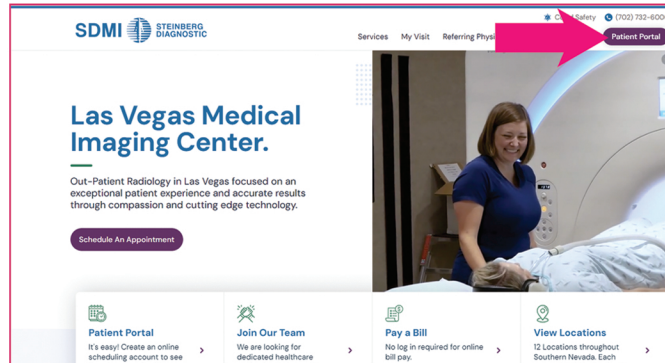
SDMI STEINBERG DIAGNOSTIC

C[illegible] Safety (702) 732-600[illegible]

Services My Visit Referring Physi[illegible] Patient Portal

Las Vegas Medical Imaging Center.

Out-Patient Radiology in Las Vegas focused on an exceptional patient experience and accurate results through compassion and cutting edge technology.

Schedule An Appointment

Patient Portal
It's easy! Create an online scheduling account to see

Join Our Team
We are looking for dedicated healthcare

Pay a Bill
No log in required for online bill pay.

View Locations
12 Locations throughout Southern Nevada. Each